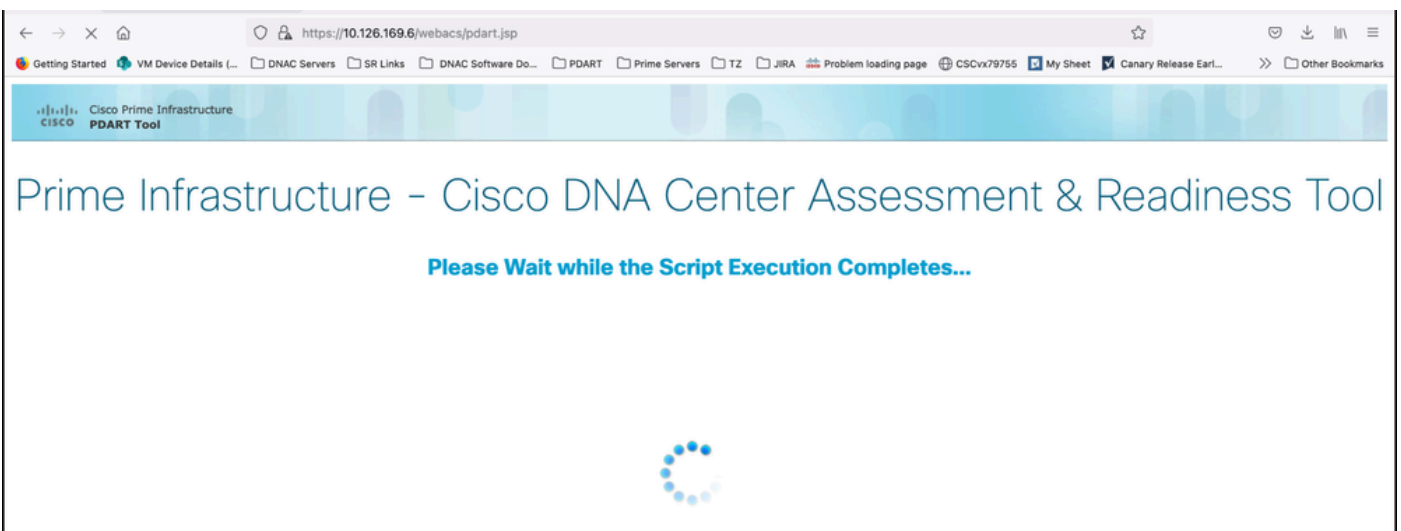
https://10.126.169.6/webacs/pdart.jsp

Getting Started VM Device Details (... DNAC Servers SR Links DNAC Software Do... PDART Prime Servers TZ JIRA Problem loading page CSCvx79755 My Sheet Canary Release Earl... Other Bookmarks

cisco Cisco Prime Infrastructure
PDART Tool

Prime Infrastructure - Cisco DNA Center Assessment & Readiness Tool

Please Wait while the Script Execution Completes...